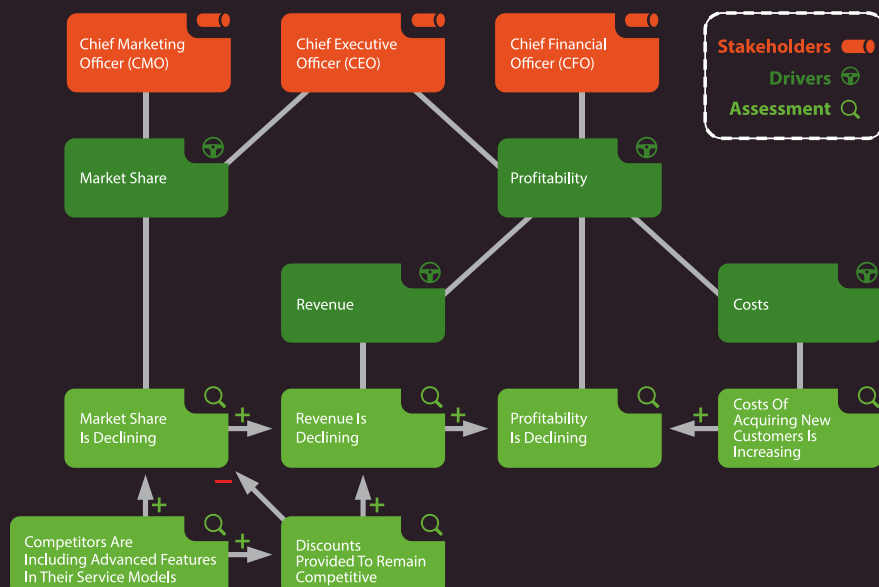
Chief Marketing Officer (CMO)

Chief Executive Officer (CEO)

Chief Financial Officer (CFO)

Stakeholders

Drivers

Assessment

Market Share

Profitability

Revenue

Costs

Market Share Is Declining

+

Revenue Is Declining

+

Profitability Is Declining

+

Costs Of Acquiring New Customers Is Increasing

−

+

+

+

Competitors Are Including Advanced Features In Their Service Models

Discounts Provided To Remain Competitive